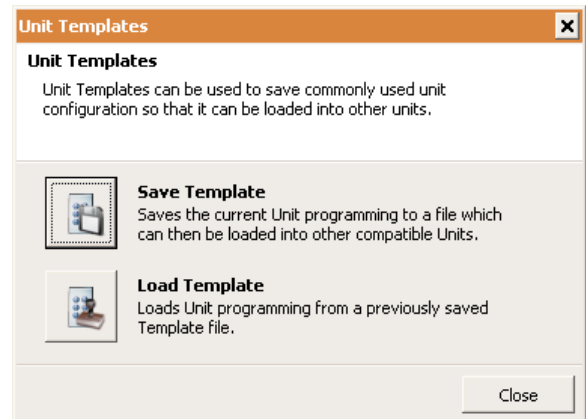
Unit Templates

Unit Templates

Unit Templates can be used to save commonly used unit configuration so that it can be loaded into other units.

Save Template
Saves the current Unit programming to a file which can then be loaded into other compatible Units.

Load Template
Loads Unit programming from a previously saved Template file.

Close